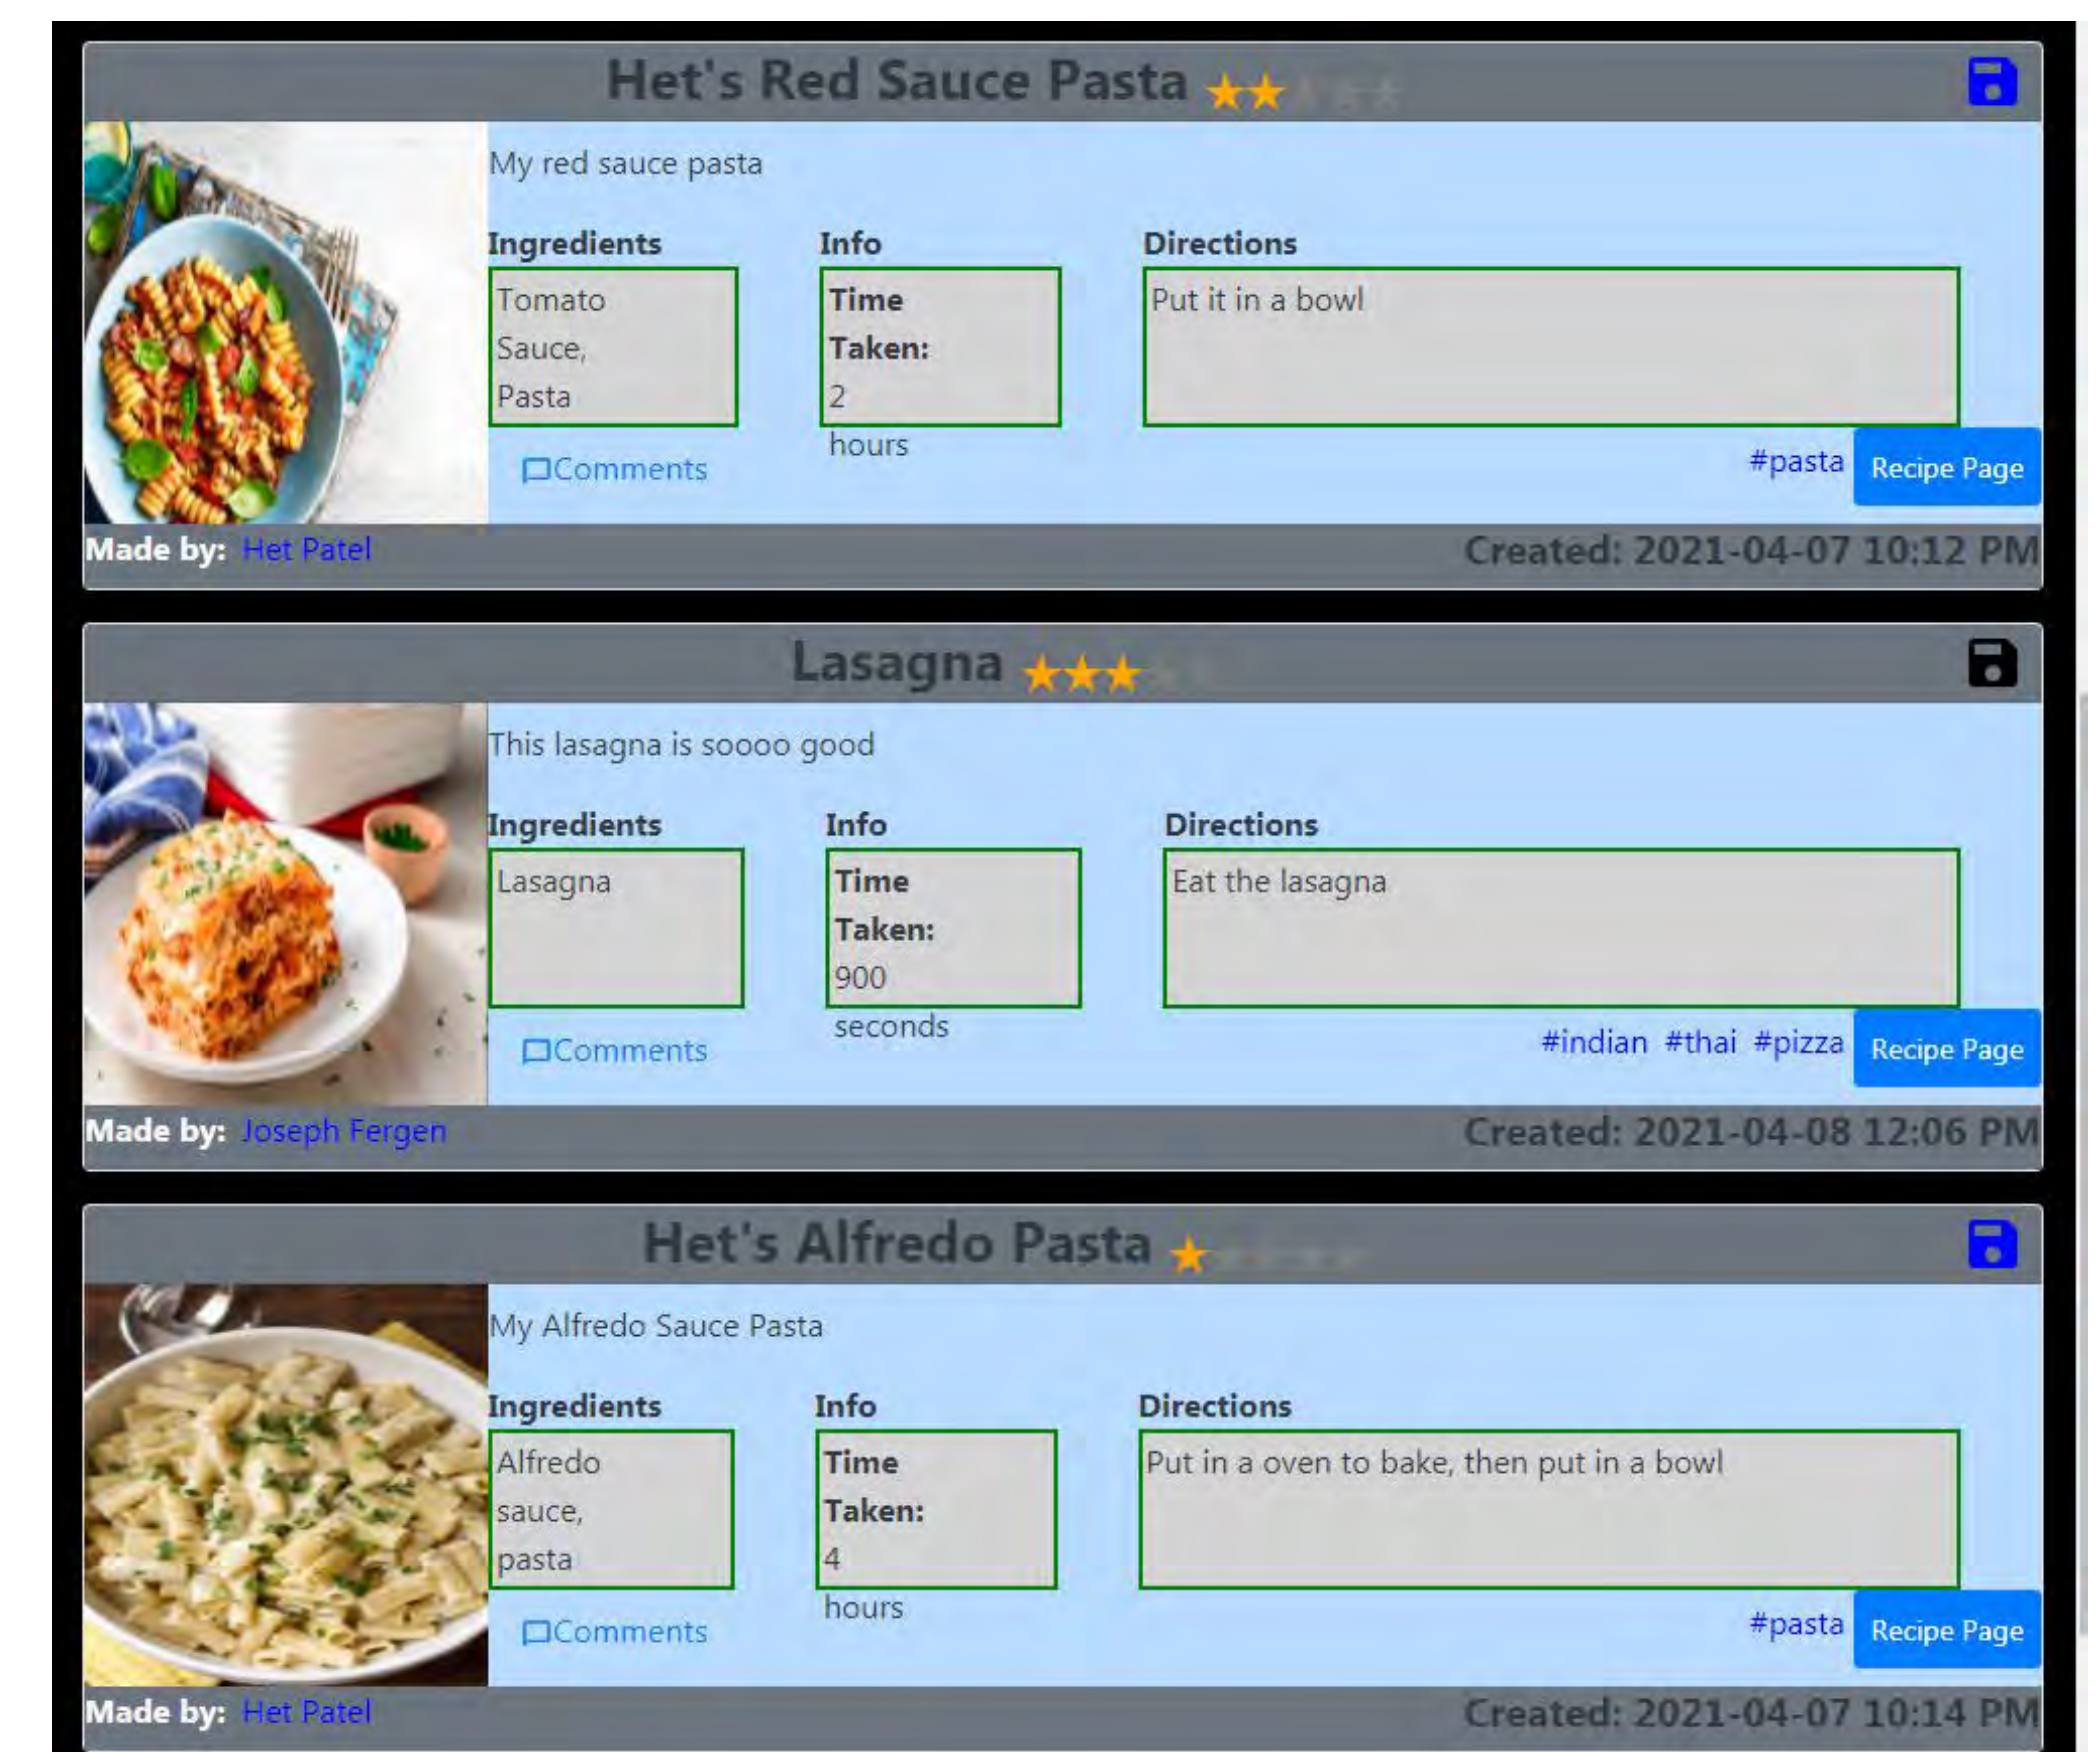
Het's Red Sauce Pasta ★★

My red sauce pasta

Ingredients
Tomato Sauce, Pasta

Info
**Time Taken:** 2 hours

Directions
Put it in a bowl

Comments

#pasta Recipe Page

Made by: Het Patel
Created: 2021-04-07 10:12 PM

Lasagna ★★★

This lasagna is soooo good

Ingredients
Lasagna

Info
**Time Taken:** 900 seconds

Directions
Eat the lasagna

Comments

#indian #thai #pizza Recipe Page

Made by: Joseph Fergen
Created: 2021-04-08 12:06 PM

Het's Alfredo Pasta ★

My Alfredo Sauce Pasta

Ingredients
Alfredo sauce, pasta

Info
**Time Taken:** 4 hours

Directions
Put in a oven to bake, then put in a bowl

Comments

#pasta Recipe Page

Made by: Het Patel
Created: 2021-04-07 10:14 PM